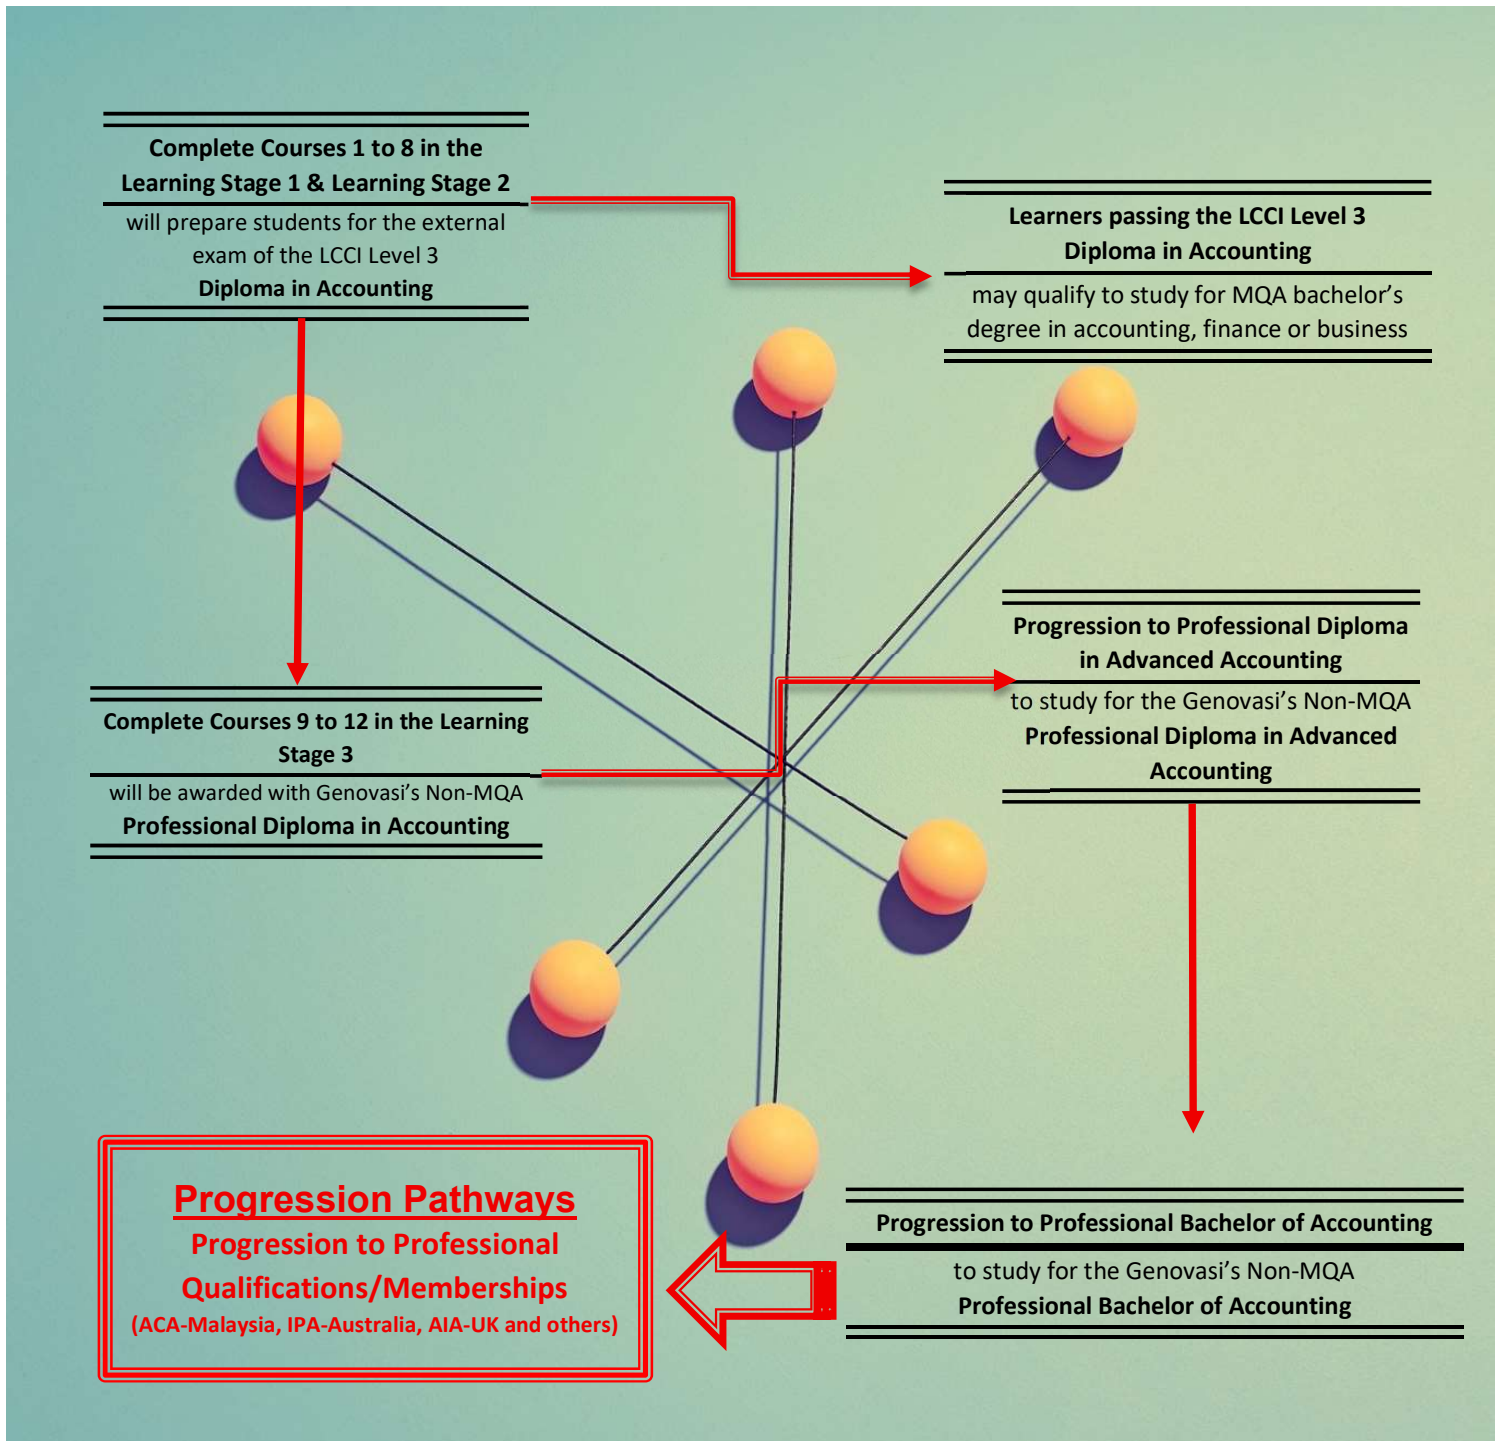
Complete Courses 1 to 8 in the Learning Stage 1 & Learning Stage 2

will prepare students for the external exam of the LCCI Level 3 Diploma in Accounting

Learners passing the LCCI Level 3 Diploma in Accounting

may qualify to study for MQA bachelor's degree in accounting, finance or business

Complete Courses 9 to 12 in the Learning Stage 3

will be awarded with Genovasi's Non-MQA Professional Diploma in Accounting

Progression to Professional Diploma in Advanced Accounting

to study for the Genovasi's Non-MQA Professional Diploma in Advanced Accounting

Progression Pathways

Progression to Professional Qualifications/Memberships

(ACA-Malaysia, IPA-Australia, AIA-UK and others)

Progression to Professional Bachelor of Accounting

to study for the Genovasi's Non-MQA Professional Bachelor of Accounting